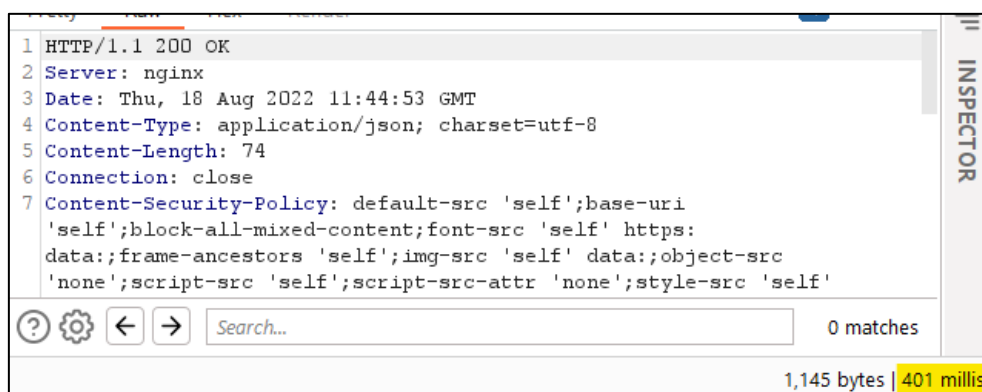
Pretty Raw Hex Render

INSPECTOR

1 HTTP/1.1 200 OK
2 Server: nginx
3 Date: Thu, 18 Aug 2022 11:44:53 GMT
4 Content-Type: application/json; charset=utf-8
5 Content-Length: 74
6 Connection: close
7 Content-Security-Policy: default-src 'self';base-uri 'self';block-all-mixed-content;font-src 'self' https: data:;frame-ancestors 'self';img-src 'self' data:;object-src 'none';script-src 'self';script-src-attr 'none';style-src 'self'

Search...

0 matches

1,145 bytes | 401 millis